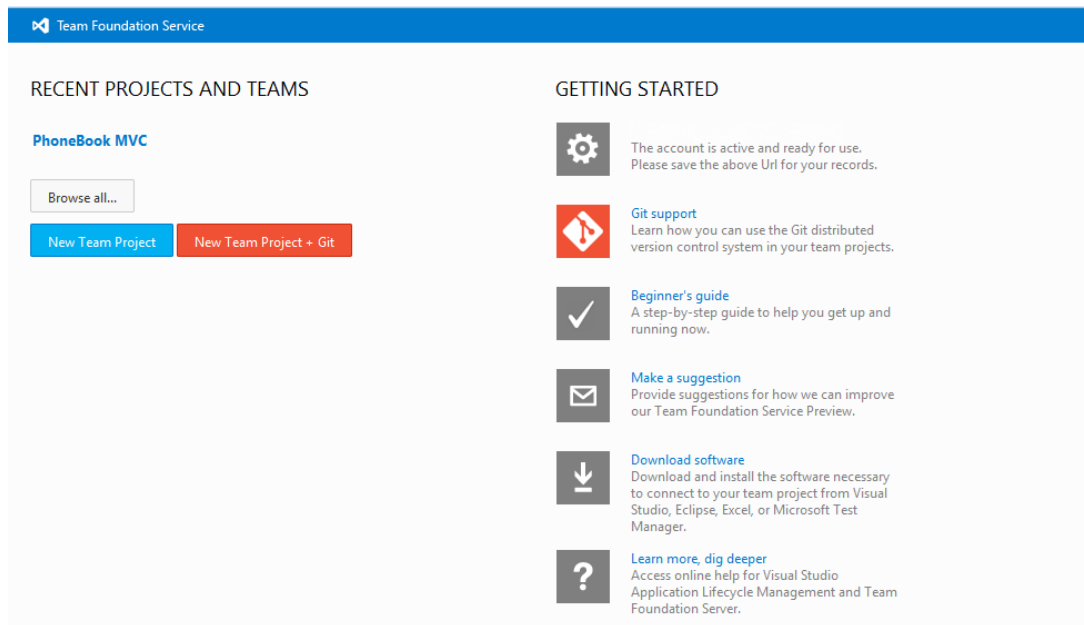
Team Foundation Service

RECENT PROJECTS AND TEAMS

PhoneBook MVC

Browse all...

New Team Project

New Team Project + Git

GETTING STARTED

The account is active and ready for use. Please save the above Url for your records.

Git support
Learn how you can use the Git distributed version control system in your team projects.

Beginner's guide
A step-by-step guide to help you get up and running now.

Make a suggestion
Provide suggestions for how we can improve our Team Foundation Service Preview.

Download software
Download and install the software necessary to connect to your team project from Visual Studio, Eclipse, Excel, or Microsoft Test Manager.

Learn more, dig deeper
Access online help for Visual Studio Application Lifecycle Management and Team Foundation Server.